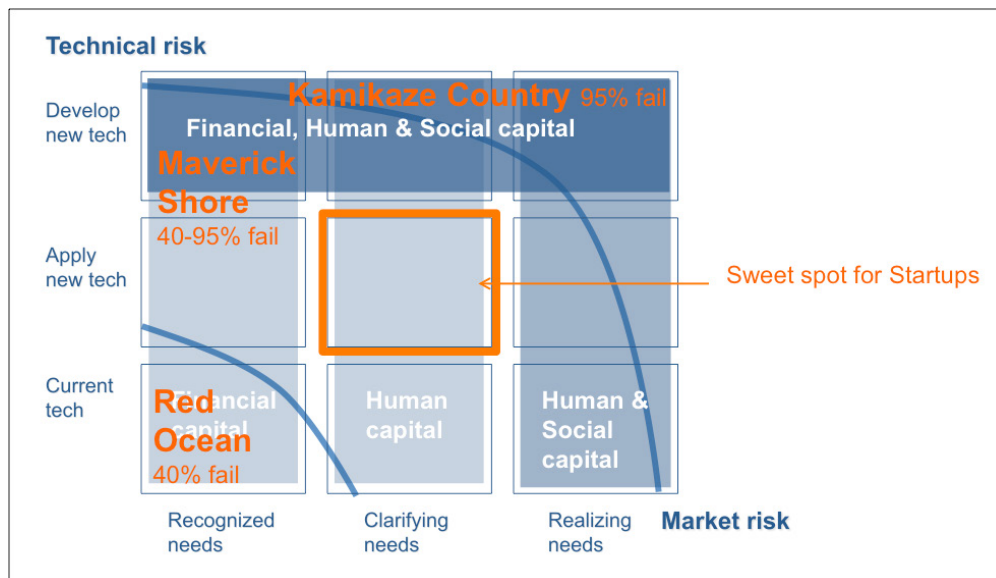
Technical risk

Develop new tech

Apply new tech

Current tech

Kamikaze Country 95% fail

Financial, Human & Social capital

Maverick Shore

40-95% fail

Sweet spot for Startups

Red Ocean

40% fail

Financial capital

Human capital

Human & Social capital

Recognized needs

Clarifying needs

Realizing needs

Market risk